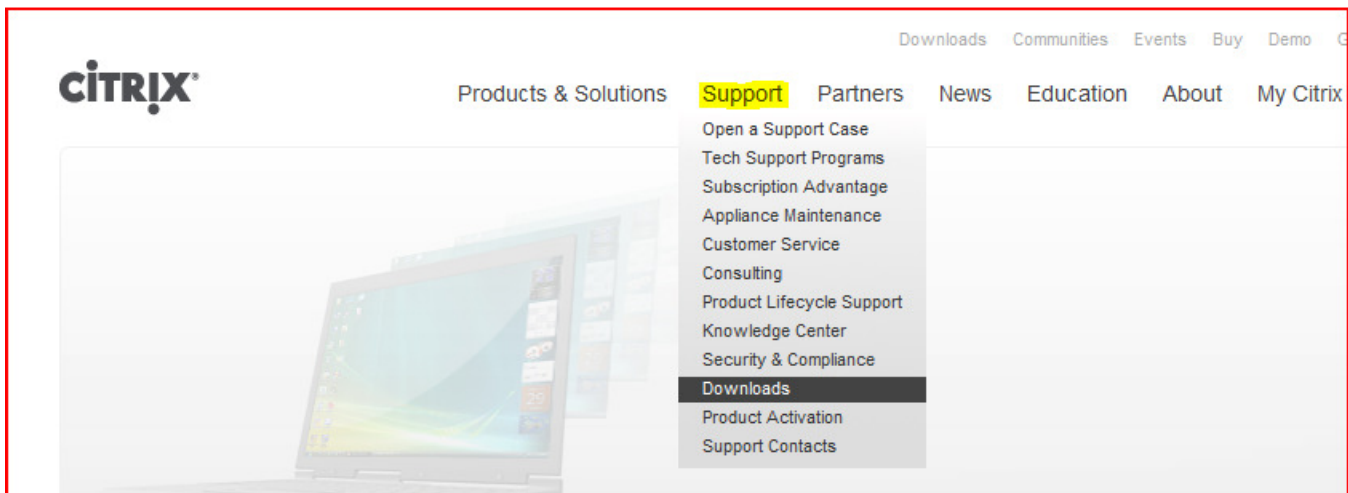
Downloads Communities Events Buy Demo G

CITRIX®

Products & Solutions Support Partners News Education About My Citrix

Open a Support Case
Tech Support Programs
Subscription Advantage
Appliance Maintenance
Customer Service
Consulting
Product Lifecycle Support
Knowledge Center
Security & Compliance
Downloads
Product Activation
Support Contacts